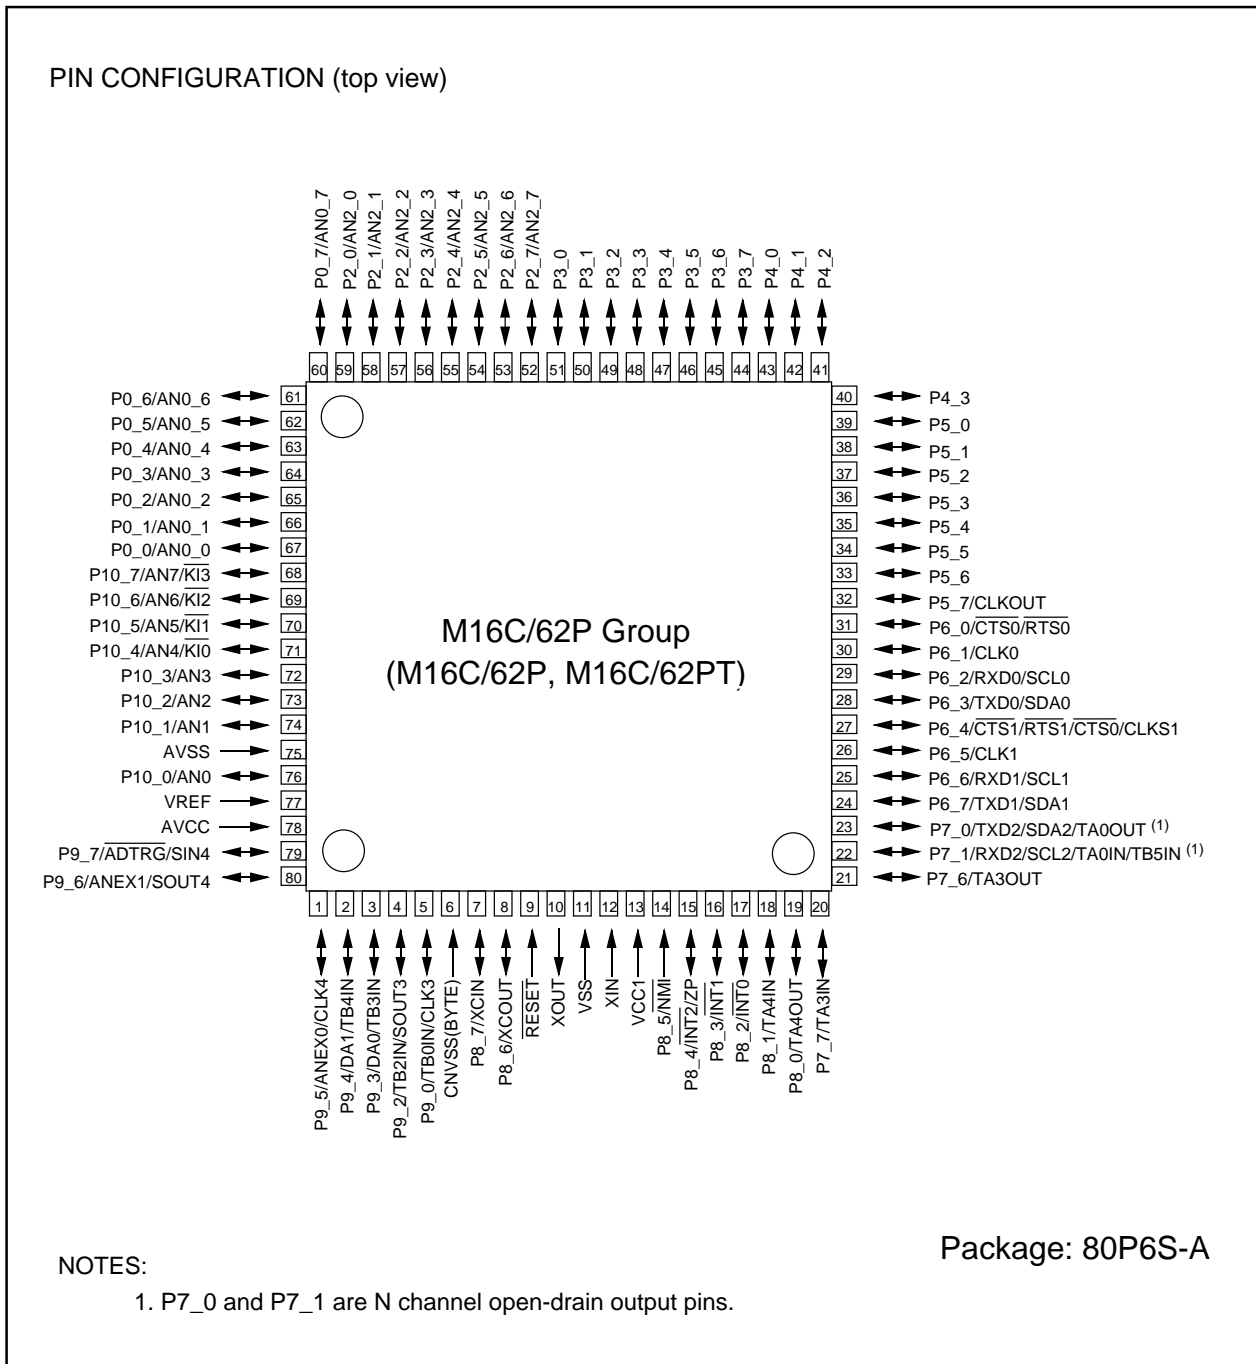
PIN CONFIGURATION (top view)

P0_7/AN0_7
P2_0/AN2_0
P2_1/AN2_1
P2_2/AN2_2
P2_3/AN2_3
P2_4/AN2_4
P2_5/AN2_5
P2_6/AN2_6
P2_7/AN2_7
P3_0
P3_1
P3_2
P3_3
P3_4
P3_5
P3_6
P3_7
P4_0
P4_1
P4_2

60 59 58 57 56 55 54 53 52 51 50 49 48 47 46 45 44 43 42 41

P0_6/AN0_6 61
P0_5/AN0_5 62
P0_4/AN0_4 63
P0_3/AN0_3 64
P0_2/AN0_2 65
P0_1/AN0_1 66
P0_0/AN0_0 67
P10_7/AN7/$\overline{KI3}$ 68
P10_6/AN6/$\overline{KI2}$ 69
P10_5/AN5/$\overline{KI1}$ 70
P10_4/AN4/$\overline{KI0}$ 71
P10_3/AN3 72
P10_2/AN2 73
P10_1/AN1 74
AVSS 75
P10_0/AN0 76
VREF 77
AVCC 78
P9_7/$\overline{ADTRG}$/SIN4 79
P9_6/ANEX1/SOUT4 80

40 P4_3
39 P5_0
38 P5_1
37 P5_2
36 P5_3
35 P5_4
34 P5_5
33 P5_6
32 P5_7/CLKOUT
31 P6_0/$\overline{CTS0}$/$\overline{RTS0}$
30 P6_1/CLK0
29 P6_2/RXD0/SCL0
28 P6_3/TXD0/SDA0
27 P6_4/$\overline{CTS1}$/$\overline{RTS1}$/$\overline{CTS0}$/CLKS1
26 P6_5/CLK1
25 P6_6/RXD1/SCL1
24 P6_7/TXD1/SDA1
23 P7_0/TXD2/SDA2/TA0OUT $^{(1)}$
22 P7_1/RXD2/SCL2/TA0IN/TB5IN $^{(1)}$
21 P7_6/TA3OUT

M16C/62P Group
(M16C/62P, M16C/62PT)

1 2 3 4 5 6 7 8 9 10 11 12 13 14 15 16 17 18 19 20

P9_5/ANEX0/CLK4
P9_4/DA1/TB4IN
P9_3/DA0/TB3IN
P9_2/TB2IN/SOUT3
P9_0/TB0IN/CLK3
CNVSS(BYTE)
P8_7/XCIN
P8_6/XCOUT
$\overline{RESET}$
XOUT
VSS
XIN
VCC1
P8_5/$\overline{NMI}$
P8_4/$\overline{INT2}$/ZP
P8_3/$\overline{INT1}$
P8_2/$\overline{INT0}$
P8_1/TA4IN
P8_0/TA4OUT
P7_7/TA3IN

Package: 80P6S-A

NOTES:
1. P7_0 and P7_1 are N channel open-drain output pins.